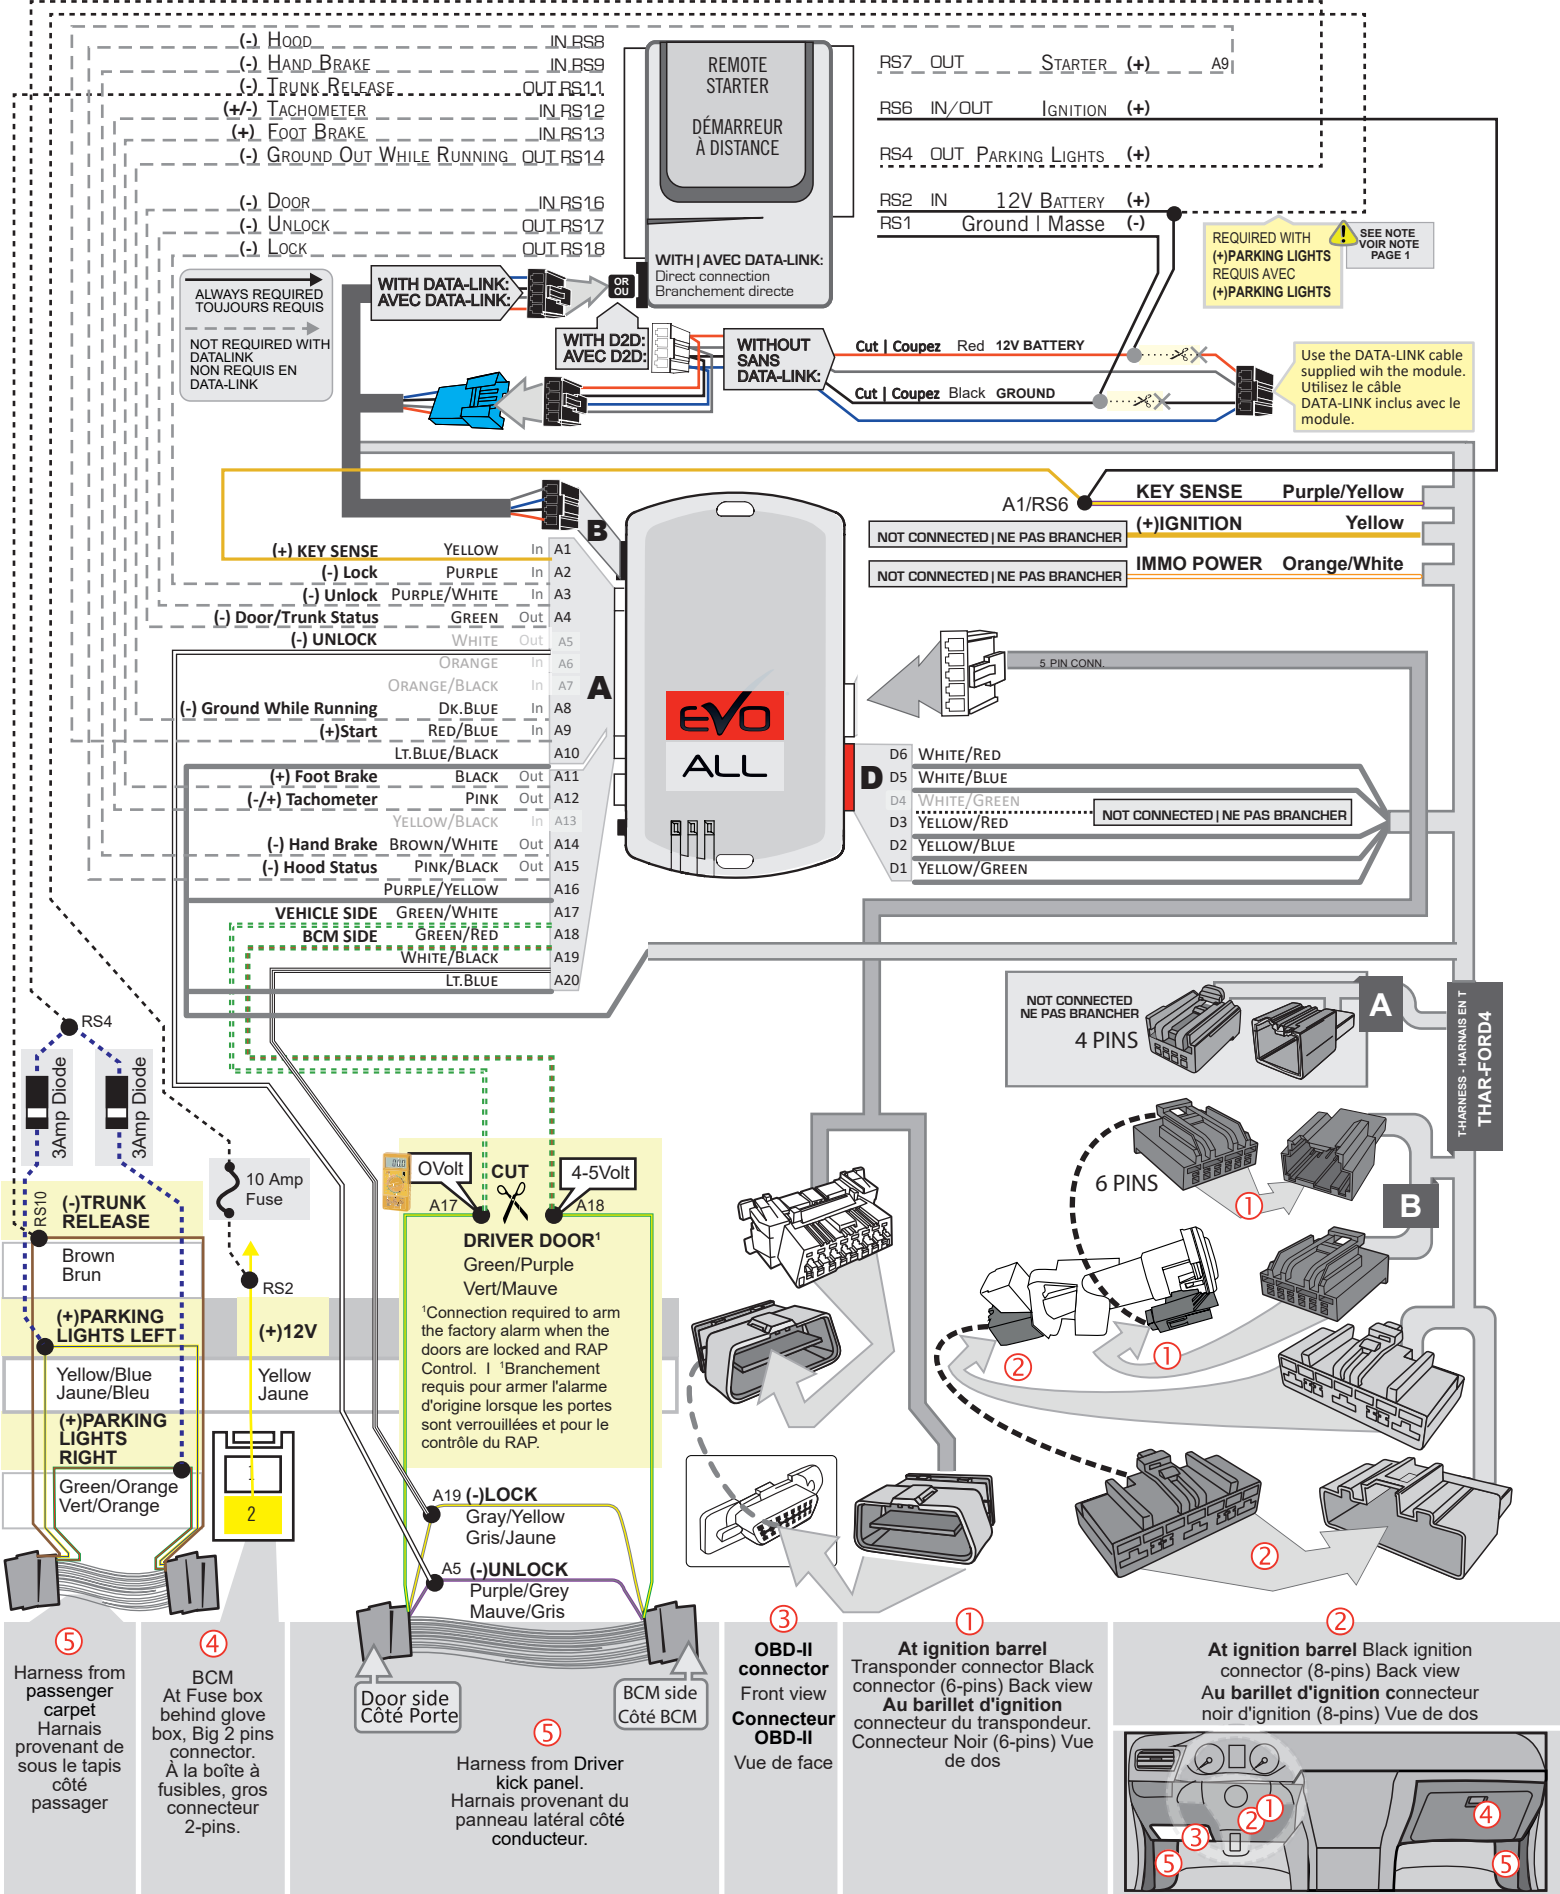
(-) HOOD IN RS8
(-) HAND BRAKE IN RS9
(-) TRUNK RELEASE OUT RS11
(+/-) TACHOMETER IN RS12
(+) FOOT BRAKE IN RS13
(-) GROUND OUT WHILE RUNNING OUT RS14
(-) DOOR IN RS16
(-) UNLOCK OUT RS17
(-) LOCK OUT RS18

REMOTE STARTER
DÉMARREUR À DISTANCE
WITH | AVEC DATA-LINK:
Direct connection
Branchement directe

RS7 OUT STARTER (+) A9
RS6 IN/OUT IGNITION (+)
RS4 OUT PARKING LIGHTS (+)
RS2 IN 12V BATTERY (+)
RS1 Ground | Masse (-)

REQUIRED WITH (+)PARKING LIGHTS
REQUIS AVEC (+)PARKING LIGHTS
SEE NOTE
VOIR NOTE
PAGE 1

ALWAYS REQUIRED
TOUJOURS REQUIS
NOT REQUIRED WITH DATALINK
NON REQUIS EN DATA-LINK

WITH DATA-LINK:
AVEC DATA-LINK:
OR OU
WITH D2D:
AVEC D2D:
WITHOUT
SANS
DATA-LINK:
Cut | Coupez Red 12V BATTERY
Cut | Coupez Black GROUND
Use the DATA-LINK cable supplied wih the module. Utilisez le câble DATA-LINK inclus avec le module.

A1/RS6
KEY SENSE Purple/Yellow
(+)IGNITION Yellow
IMMO POWER Orange/White
NOT CONNECTED | NE PAS BRANCHER
NOT CONNECTED | NE PAS BRANCHER

B
(+) KEY SENSE YELLOW In A1
(-) Lock PURPLE In A2
(-) Unlock PURPLE/WHITE In A3
(-) Door/Trunk Status GREEN Out A4
(-) UNLOCK WHITE Out A5
ORANGE In A6
ORANGE/BLACK In A7
(-) Ground While Running DK.BLUE In A8
(+)Start RED/BLUE In A9
LT.BLUE/BLACK A10
(+) Foot Brake BLACK Out A11
(-/+) Tachometer PINK Out A12
YELLOW/BLACK In A13
(-) Hand Brake BROWN/WHITE Out A14
(-) Hood Status PINK/BLACK Out A15
PURPLE/YELLOW A16
VEHICLE SIDE GREEN/WHITE A17
BCM SIDE GREEN/RED A18
WHITE/BLACK A19
LT.BLUE A20
A

EVO
ALL

5 PIN CONN.
D
D6 WHITE/RED
D5 WHITE/BLUE
D4 WHITE/GREEN
D3 YELLOW/RED
D2 YELLOW/BLUE
D1 YELLOW/GREEN
NOT CONNECTED | NE PAS BRANCHER

NOT CONNECTED
NE PAS BRANCHER
4 PINS
A
T-HARNESS - HARNAIS EN T
THAR-FORD4
6 PINS
B
①
①
②
②

RS4
3Amp Diode
3Amp Diode
10 Amp Fuse
RS10
(-)TRUNK RELEASE
Brown
Brun
RS2
(+)PARKING LIGHTS LEFT
(+)12V
Yellow/Blue
Jaune/Bleu
Yellow
Jaune
(+)PARKING LIGHTS RIGHT
Green/Orange
Vert/Orange
1
2

OVolt
CUT
4-5Volt
A17
A18
DRIVER DOOR¹
Green/Purple
Vert/Mauve
¹Connection required to arm the factory alarm when the doors are locked and RAP Control. | ¹Branchement requis pour armer l'alarme d'origine lorsque les portes sont verrouillées et pour le contrôle du RAP.
A19 (-)LOCK
Gray/Yellow
Gris/Jaune
A5 (-)UNLOCK
Purple/Grey
Mauve/Gris
Door side
Côté Porte
BCM side
Côté BCM

⑤
Harness from passenger carpet
Harnais provenant de sous le tapis côté passager

④
BCM
At Fuse box behind glove box, Big 2 pins connector.
À la boîte à fusibles, gros connecteur 2-pins.

⑤
Harness from Driver kick panel.
Harnais provenant du panneau latéral côté conducteur.

③
OBD-II connector
Front view
Connecteur OBD-II
Vue de face

①
At ignition barrel
Transponder connector Black connector (6-pins) Back view
Au barillet d'ignition
connecteur du transpondeur. Connecteur Noir (6-pins) Vue de dos

②
At ignition barrel Black ignition connector (8-pins) Back view
Au barillet d'ignition connecteur noir d'ignition (8-pins) Vue de dos

①②③④⑤⑤